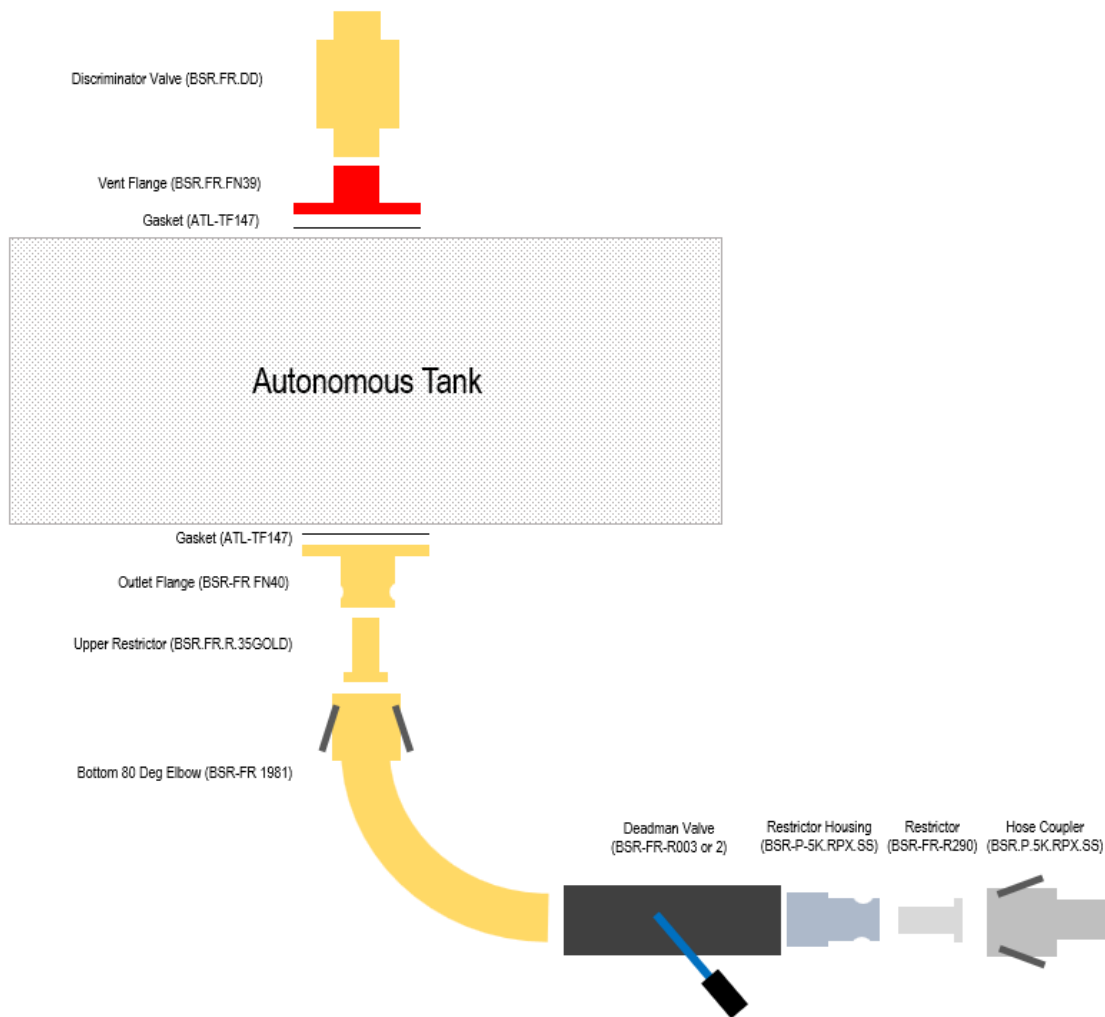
Discriminator Valve (BSR.FR.DD)

Vent Flange (BSR.FR.FN39)

Gasket (ATL-TF147)

Autonomous Tank

Gasket (ATL-TF147)

Outlet Flange (BSR-FR FN40)

Upper Restrictor (BSR.FR.R.35GOLD)

Bottom 80 Deg Elbow (BSR-FR 1981)

Deadman Valve (BSR-FR-R003 or 2)

Restrictor Housing (BSR-P-5K.RPX.SS)

Restrictor (BSR-FR-R290)

Hose Coupler (BSR.P.5K.RPX.SS)